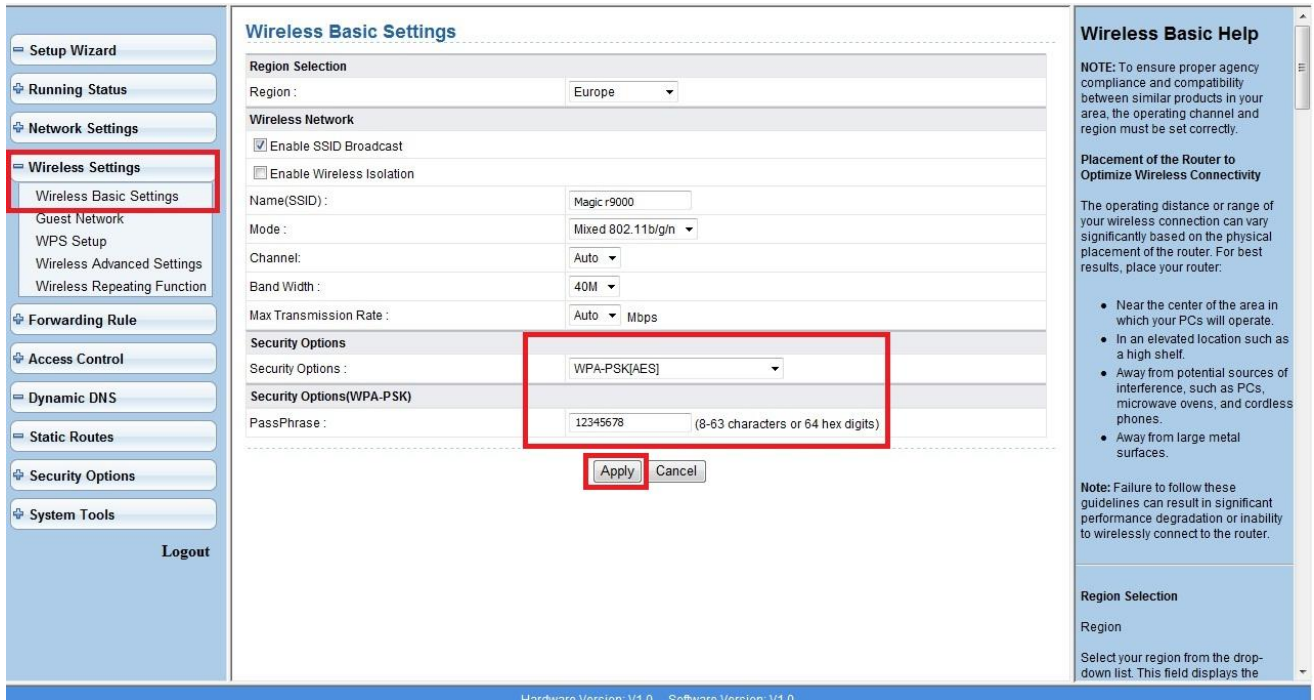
Setup Wizard
Running Status
Network Settings
Wireless Settings
Wireless Basic Settings
Guest Network
WPS Setup
Wireless Advanced Settings
Wireless Repeating Function
Forwarding Rule
Access Control
Dynamic DNS
Static Routes
Security Options
System Tools
Logout

Wireless Basic Settings

| Region Selection | |
|---|---|
| Region : | Europe |
| Wireless Network | |
| Enable SSID Broadcast | |
| Enable Wireless Isolation | |
| Name(SSID) : | Magic r9000 |
| Mode : | Mixed 802.11b/g/n |
| Channel: | Auto |
| Band Width : | 40M |
| Max Transmission Rate : | Auto Mbps |
| Security Options | |
| Security Options : | WPA-PSK[AES] |
| Security Options(WPA-PSK) | |
| PassPhrase : | 12345678 (8-63 characters or 64 hex digits) |

Apply Cancel

Wireless Basic Help

NOTE: To ensure proper agency compliance and compatibility between similar products in your area, the operating channel and region must be set correctly.

Placement of the Router to Optimize Wireless Connectivity

The operating distance or range of your wireless connection can vary significantly based on the physical placement of the router. For best results, place your router:

• Near the center of the area in which your PCs will operate.
• In an elevated location such as a high shelf.
• Away from potential sources of interference, such as PCs, microwave ovens, and cordless phones.
• Away from large metal surfaces.

Note: Failure to follow these guidelines can result in significant performance degradation or inability to wirelessly connect to the router.

Region Selection

Region

Select your region from the drop-down list. This field displays the

Hardware Version: V1.0 Software Version: V1.0